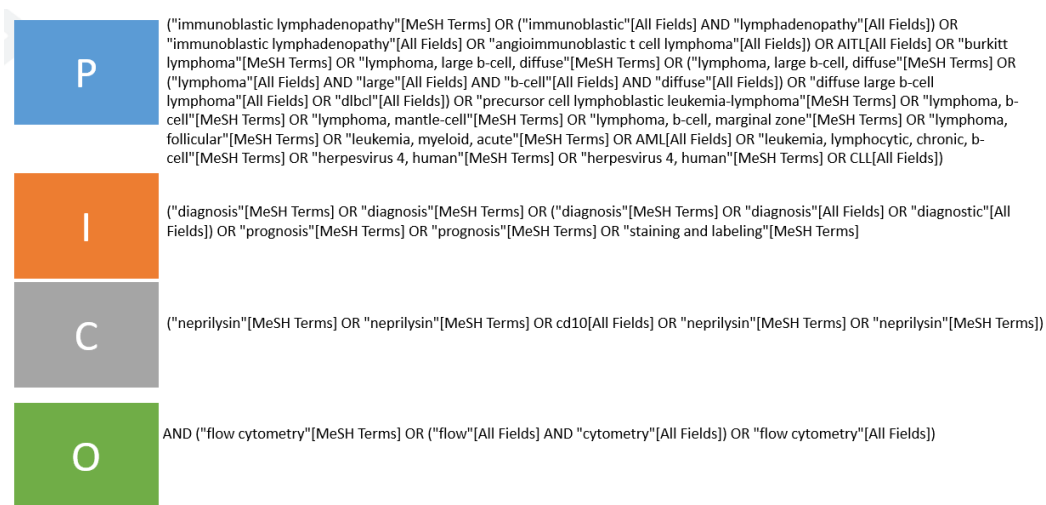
P

("immunoblastic lymphadenopathy"[MeSH Terms] OR ("immunoblastic"[All Fields] AND "lymphadenopathy"[All Fields]) OR "immunoblastic lymphadenopathy"[All Fields] OR "angioimmunoblastic t cell lymphoma"[All Fields]) OR AITL[All Fields] OR "burkitt lymphoma"[MeSH Terms] OR "lymphoma, large b-cell, diffuse"[MeSH Terms] OR ("lymphoma, large b-cell, diffuse"[MeSH Terms] OR ("lymphoma"[All Fields] AND "large"[All Fields] AND "b-cell"[All Fields] AND "diffuse"[All Fields]) OR "diffuse large b-cell lymphoma"[All Fields] OR "dlbcl"[All Fields]) OR "precursor cell lymphoblastic leukemia-lymphoma"[MeSH Terms] OR "lymphoma, b-cell"[MeSH Terms] OR "lymphoma, mantle-cell"[MeSH Terms] OR "lymphoma, b-cell, marginal zone"[MeSH Terms] OR "lymphoma, follicular"[MeSH Terms] OR "leukemia, myeloid, acute"[MeSH Terms] OR AML[All Fields] OR "leukemia, lymphocytic, chronic, b-cell"[MeSH Terms] OR "herpesvirus 4, human"[MeSH Terms] OR "herpesvirus 4, human"[MeSH Terms] OR CLL[All Fields])

I

("diagnosis"[MeSH Terms] OR "diagnosis"[MeSH Terms] OR ("diagnosis"[MeSH Terms] OR "diagnosis"[All Fields] OR "diagnostic"[All Fields]) OR "prognosis"[MeSH Terms] OR "prognosis"[MeSH Terms] OR "staining and labeling"[MeSH Terms]

C

("neprilysin"[MeSH Terms] OR "neprilysin"[MeSH Terms] OR cd10[All Fields] OR "neprilysin"[MeSH Terms] OR "neprilysin"[MeSH Terms])

O

AND ("flow cytometry"[MeSH Terms] OR ("flow"[All Fields] AND "cytometry"[All Fields]) OR "flow cytometry"[All Fields])